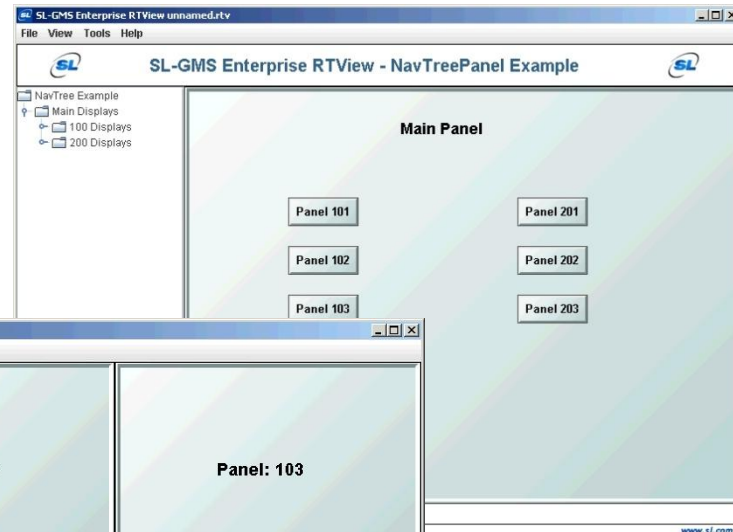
SL-GMS Enterprise RTView unnamed.rtv

File View Tools Help

SL

SL-GMS Enterprise RTView - NavTreePanel Example

SL

NavTree Example
Main Displays
100 Displays
200 Displays

Main Panel

Panel 101

Panel 201

Panel 102

Panel 202

Panel 103

Panel 203

Panel: 103

www.sl.com